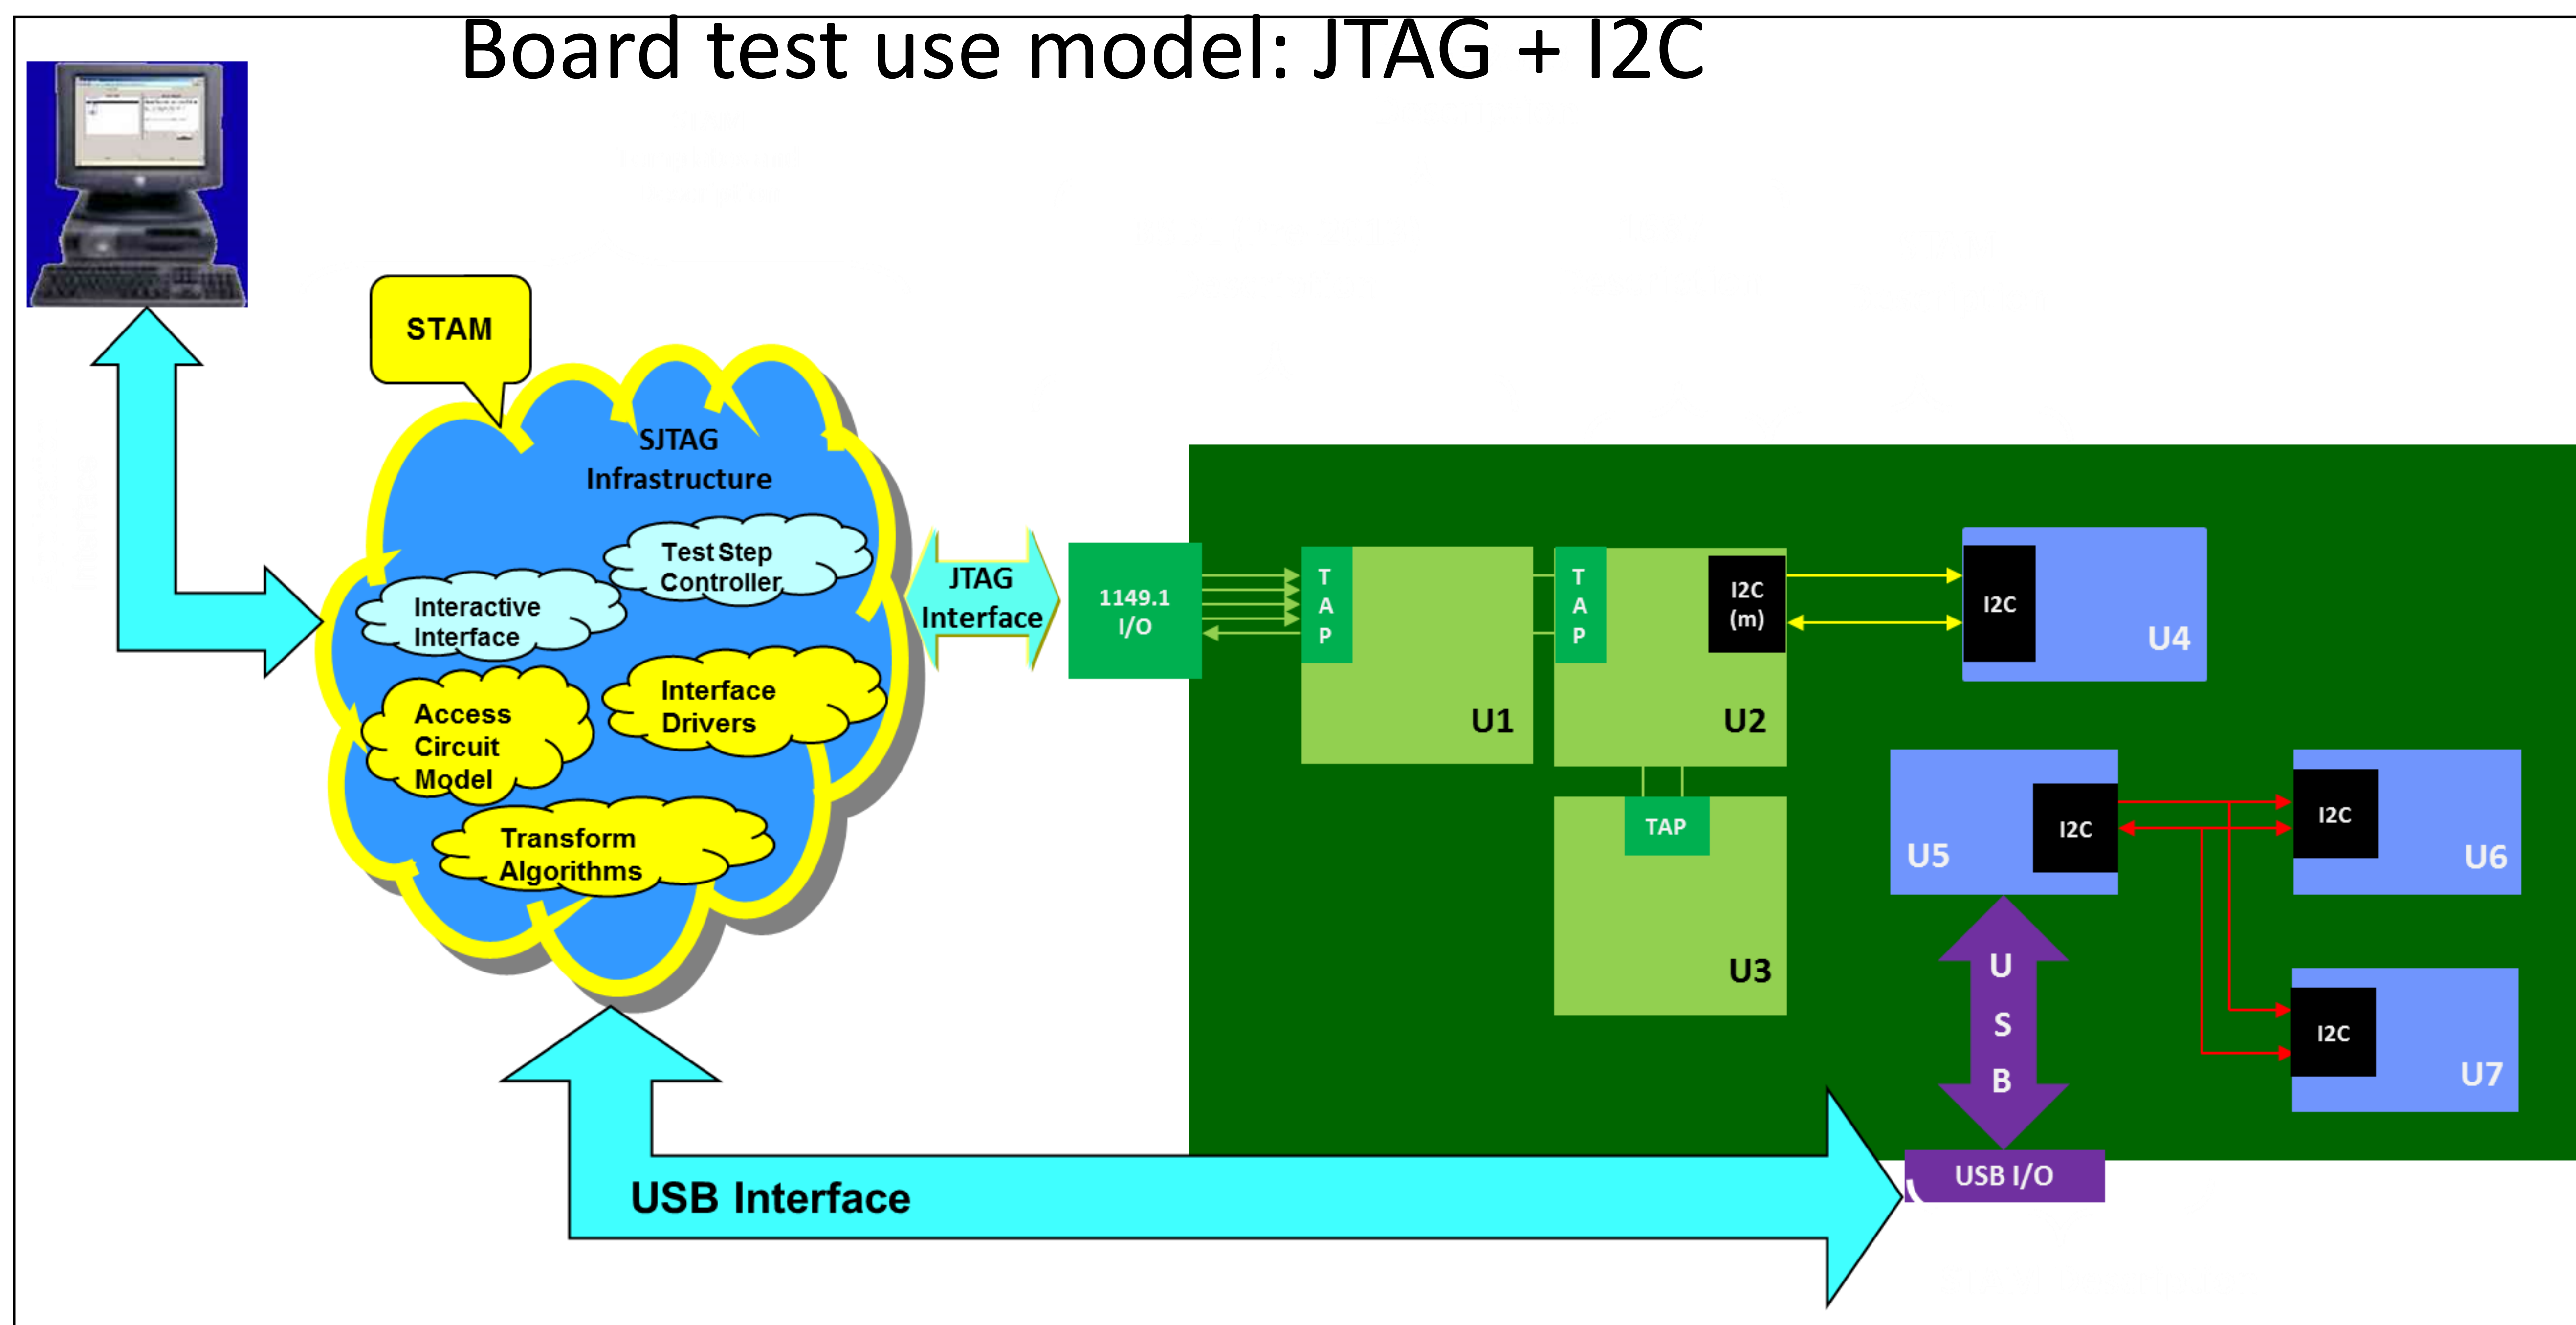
Board test use model: JTAG + I2C

STAM

SJTAG Infrastructure

Test Step Controller

Interactive Interface

Access Circuit Model

Interface Drivers

Transform Algorithms

JTAG Interface

1149.1 I/O

T A P

U1

T A P

I2C (m)

U2

TAP

U3

I2C

U4

U5

I2C

I2C

U6

I2C

U7

U S B

USB I/O

USB Interface